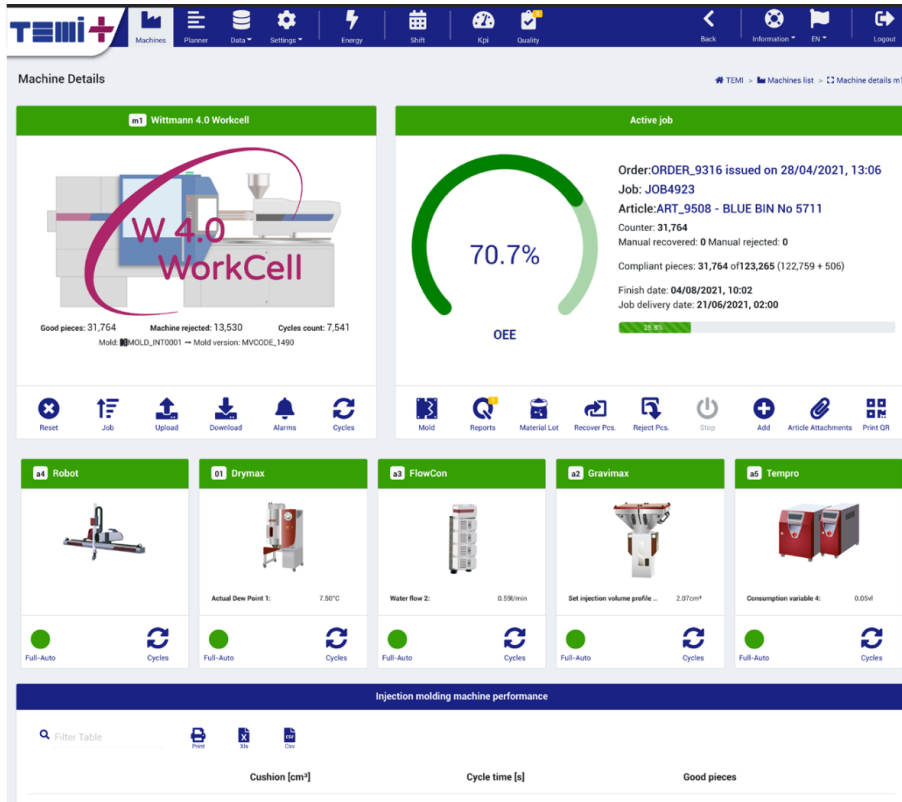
TEMI+

Machines Planner Data Settings Energy Shift Kpi Quality Back Information EN Logout

Machine Details

TEMI > Machines list > Machine details m1

m1 Wittmann 4.0 Workcell

W 4.0 WorkCell

Good pieces: 31,764 Machine rejected: 13,530 Cycles count: 7,541

Mold: MOLD_INT0001 → Mold version: MVCODE_1490

Reset Job Upload Download Alarms Cycles

Active job

70.7%

OEE

Order:ORDER_9316 issued on 28/04/2021, 13:06

Job: JOB4923

Article:ART_9508 - BLUE BIN No 5711

Counter: 31,764

Manual recovered: 0 Manual rejected: 0

Compliant pieces: 31,764 of123,265 (122,759 + 506)

Finish date: 04/08/2021, 10:02

Job delivery date: 21/06/2021, 02:00

25.8%

Mold Reports Material Lot Recover Pcs. Reject Pcs. Stop Add Article Attachments Print QR

a4 Robot

Full-Auto Cycles

01 Drymax

Actual Dew Point 1: 7.50°C

Full-Auto Cycles

a3 FlowCon

Water flow 2: 0.59l/min

Full-Auto Cycles

a2 Gravimax

Set injection volume profile ... 2.07cm³

Full-Auto Cycles

a5 Tempro

Consumption variable 4: 0.05vl

Full-Auto Cycles

Injection molding machine performance

Filter Table

Print Xls Csv

| Cushion [cm³] | Cycle time [s] | Good pieces |
|---|---|---|